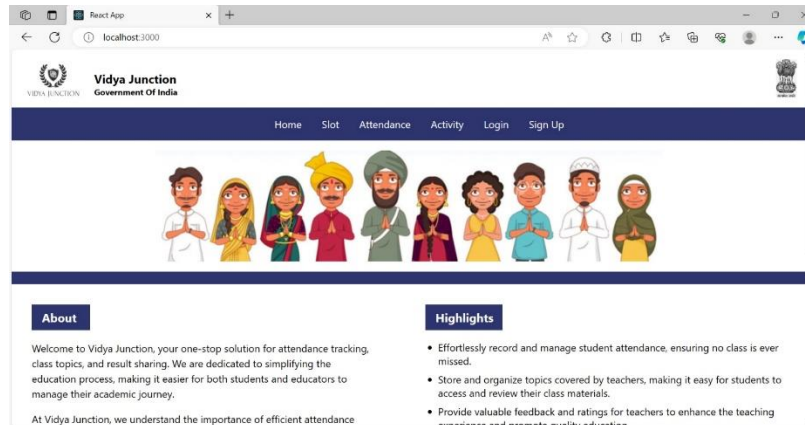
React App
localhost:3000

VIDYA JUNCTION

Vidya Junction
Government Of India

Home Slot Attendance Activity Login Sign Up

About

Welcome to Vidya Junction, your one-stop solution for attendance tracking, class topics, and result sharing. We are dedicated to simplifying the education process, making it easier for both students and educators to manage their academic journey.

At Vidya Junction, we understand the importance of efficient attendance

Highlights

• Effortlessly record and manage student attendance, ensuring no class is ever missed.

• Store and organize topics covered by teachers, making it easy for students to access and review their class materials.

• Provide valuable feedback and ratings for teachers to enhance the teaching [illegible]